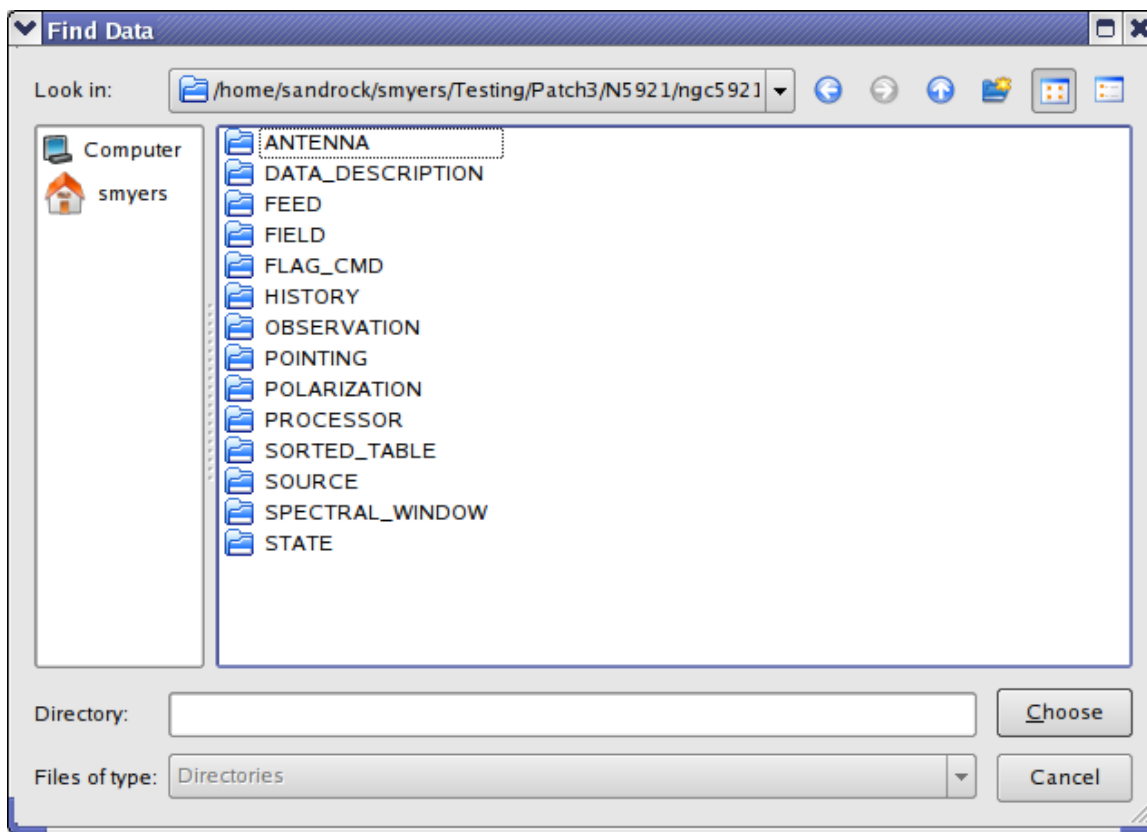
Find Data

Look in: /home/sandrock/smyers/Testing/Patch3/N5921/ngc5921

Computer
smyers

ANTENNA
DATA_DESCRIPTION
FEED
FIELD
FLAG_CMD
HISTORY
OBSERVATION
POINTING
POLARIZATION
PROCESSOR
SORTED_TABLE
SOURCE
SPECTRAL_WINDOW
STATE

Directory:
Choose

Files of type: Directories
Cancel